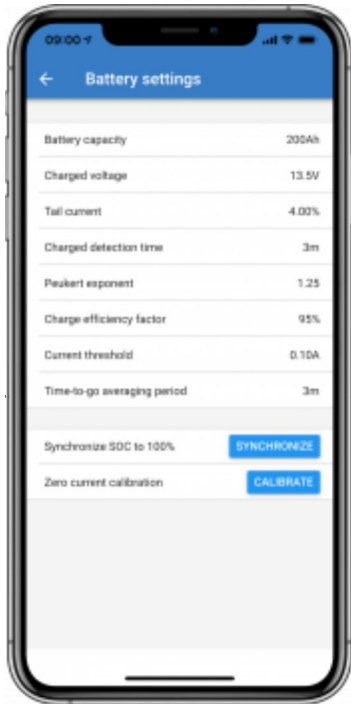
09:00

Battery settings

Battery capacity 200Ah
Charged voltage 13.5V
Tail current 4.00%
Charged detection time 3m
Peukert exponent 1.25
Charge efficiency factor 95%
Current threshold 0.10A
Time-to-go averaging period 3m

Synchronize SOC to 100% SYNCHRONIZE
Zero current calibration CALIBRATE